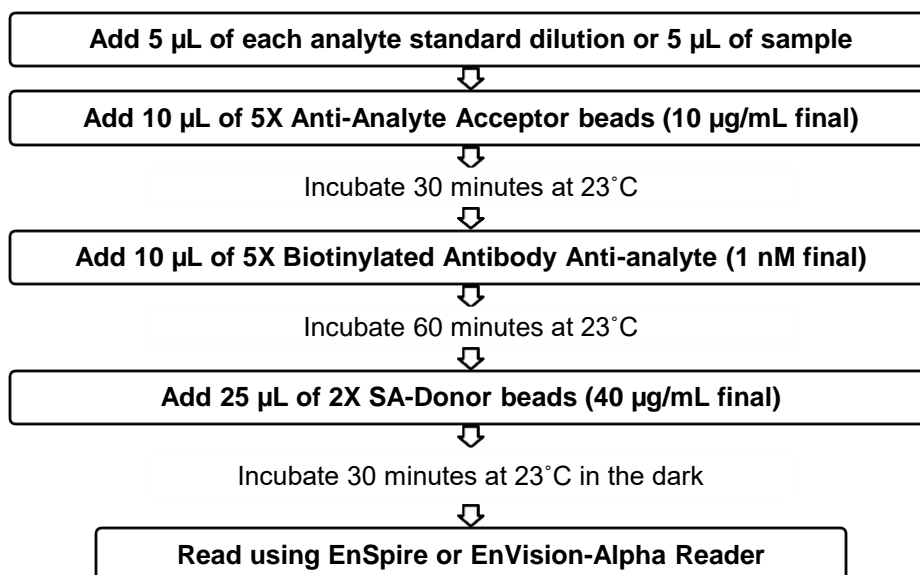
Add 5 µL of each analyte standard dilution or 5 µL of sample

Add 10 µL of 5X Anti-Analyte Acceptor beads (10 µg/mL final)

Incubate 30 minutes at 23˚C

Add 10 µL of 5X Biotinylated Antibody Anti-analyte (1 nM final)

Incubate 60 minutes at 23˚C

Add 25 µL of 2X SA-Donor beads (40 µg/mL final)

Incubate 30 minutes at 23˚C in the dark

Read using EnSpire or EnVision-Alpha Reader